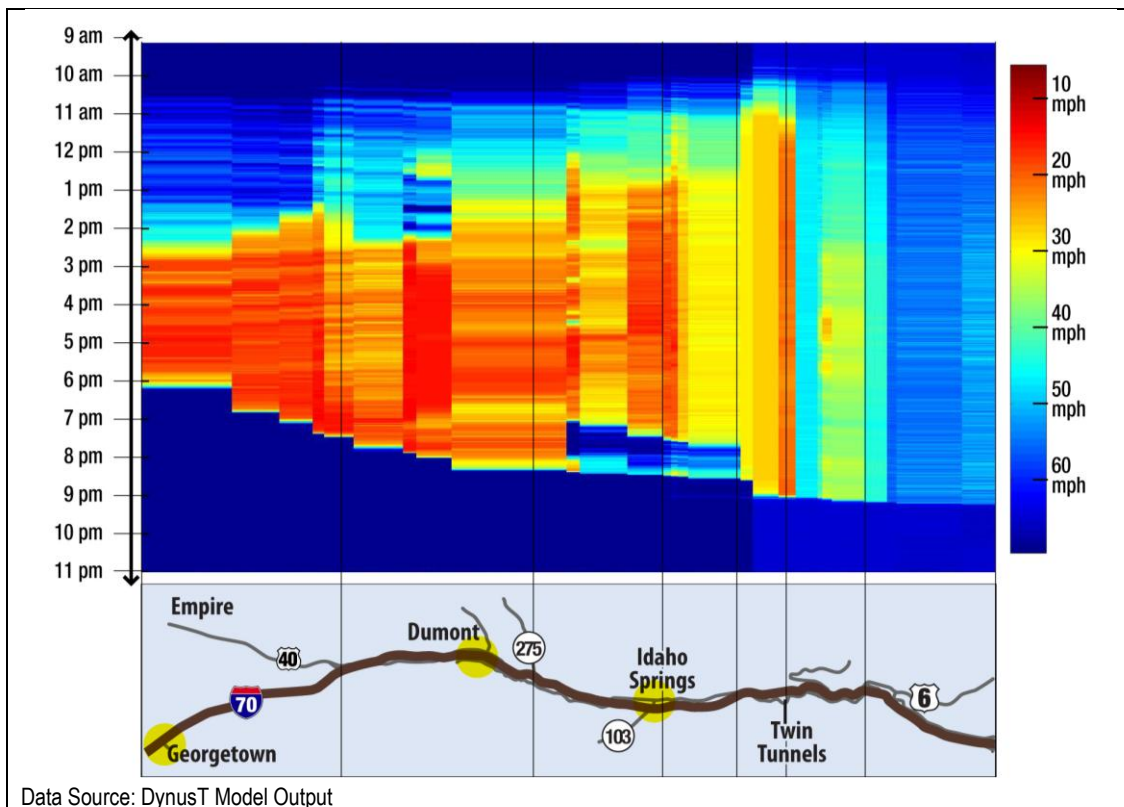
9 am
10 am
11 am
12 pm
1 pm
2 pm
3 pm
4 pm
5 pm
6 pm
7 pm
8 pm
9 pm
10 pm
11 pm

10 mph
20 mph
30 mph
40 mph
50 mph
60 mph

Empire
40
Dumont
275
70
Idaho Springs
103
Twin Tunnels
6
Georgetown

Data Source: DynusT Model Output